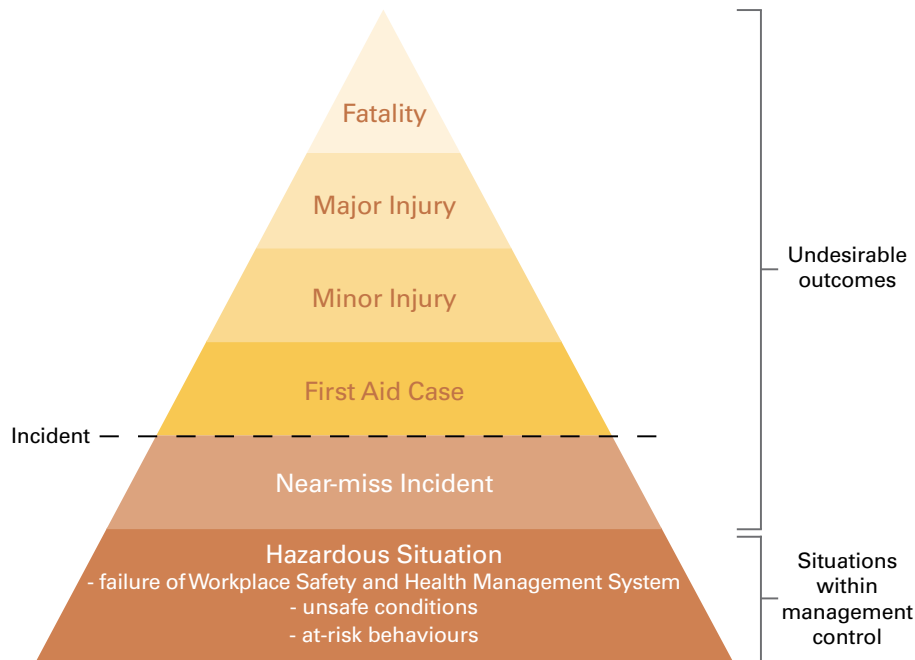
Fatality

Major Injury

Minor Injury

First Aid Case

Incident

Near-miss Incident

Hazardous Situation
- failure of Workplace Safety and Health Management System
- unsafe conditions
- at-risk behaviours

Undesirable outcomes

Situations within management control